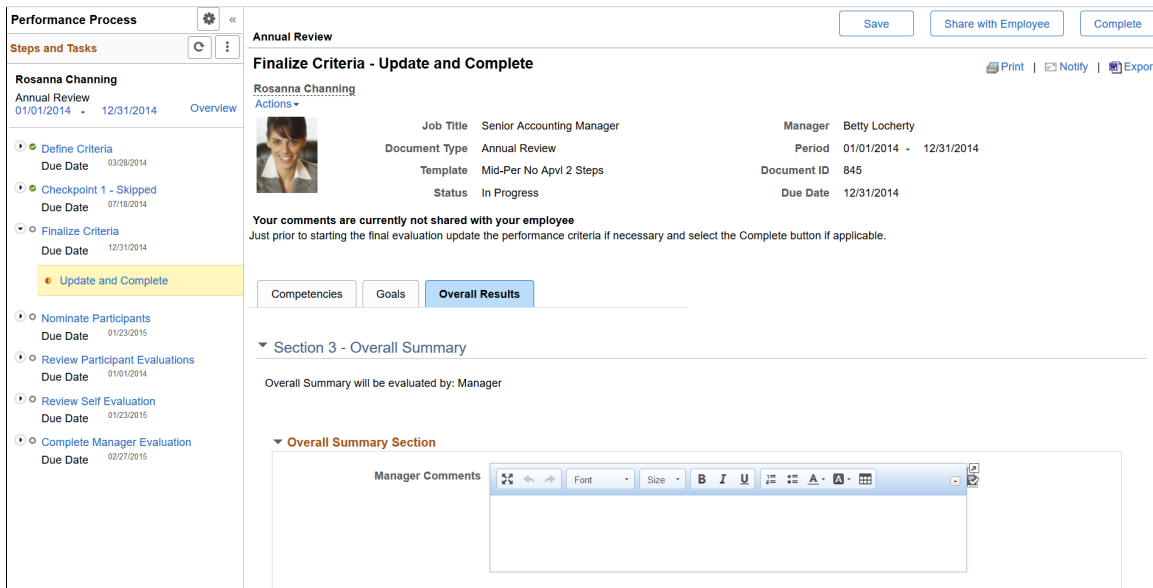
Performance Process

Steps and Tasks

Rosanna Channing
Annual Review
01/01/2014 - 12/31/2014 Overview

Define Criteria
Due Date 03/28/2014

Checkpoint 1 - Skipped
Due Date 07/18/2014

Finalize Criteria
Due Date 12/31/2014

Update and Complete

Nominate Participants
Due Date 01/23/2015

Review Participant Evaluations
Due Date 01/01/2014

Review Self Evaluation
Due Date 01/23/2015

Complete Manager Evaluation
Due Date 02/27/2015

Annual Review

Save Share with Employee Complete

Finalize Criteria - Update and Complete

Print | Notify | Expor

Rosanna Channing
Actions

| | | | |
|---|---|---|---|
| Job Title | Senior Accounting Manager | Manager | Betty Locherty |
| Document Type | Annual Review | Period | 01/01/2014 - 12/31/2014 |
| Template | Mid-Per No Apvl 2 Steps | Document ID | 845 |
| Status | In Progress | Due Date | 12/31/2014 |

Your comments are currently not shared with your employee
Just prior to starting the final evaluation update the performance criteria if necessary and select the Complete button if applicable.

Competencies Goals Overall Results

Section 3 - Overall Summary

Overall Summary will be evaluated by: Manager

Overall Summary Section

Manager Comments

Font Size B I U A